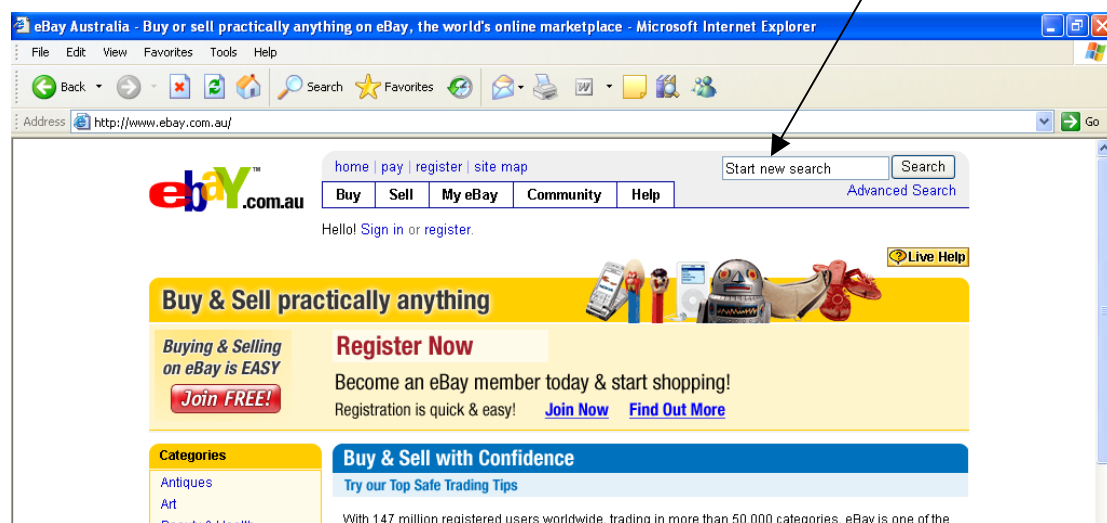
eBay Australia - Buy or sell practically anything on eBay, the world's online marketplace - Microsoft Internet Explorer

File Edit View Favorites Tools Help

Back Search Favorites

Address http://www.ebay.com.au/

Go

ebY.com.au

home | pay | register | site map

Buy | Sell | My eBay | Community | Help

Start new search Search

Advanced Search

Hello! Sign in or register.

Live Help

Buy & Sell practically anything

Buying & Selling on eBay is EASY

Join FREE!

Register Now

Become an eBay member today & start shopping!

Registration is quick & easy! Join Now Find Out More

Categories

Antiques

Art

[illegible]

Buy & Sell with Confidence

Try our Top Safe Trading Tips

With 147 million registered users worldwide, trading in more than 50,000 categories, eBay is one of the